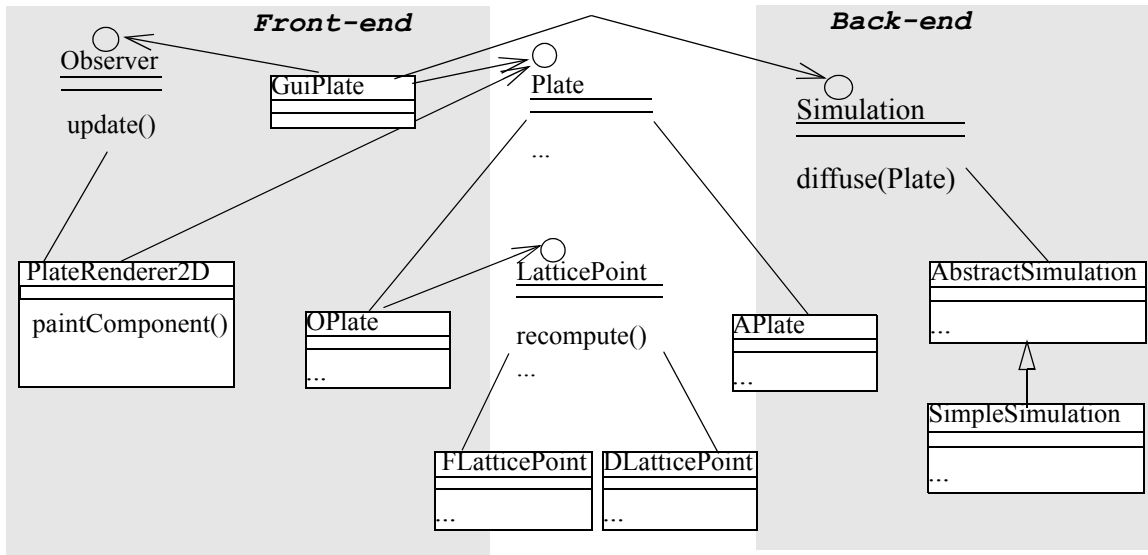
Front-end

Back-end

Observer

update()

GuiPlate

Plate

...

Simulation

diffuse(Plate)

PlateRenderer2D

paintComponent()

OPlate

...

LatticePoint

recompute()

...

APlate

...

AbstractSimulation

...

SimpleSimulation

...

FLatticePoint

...

DLatticePoint

...